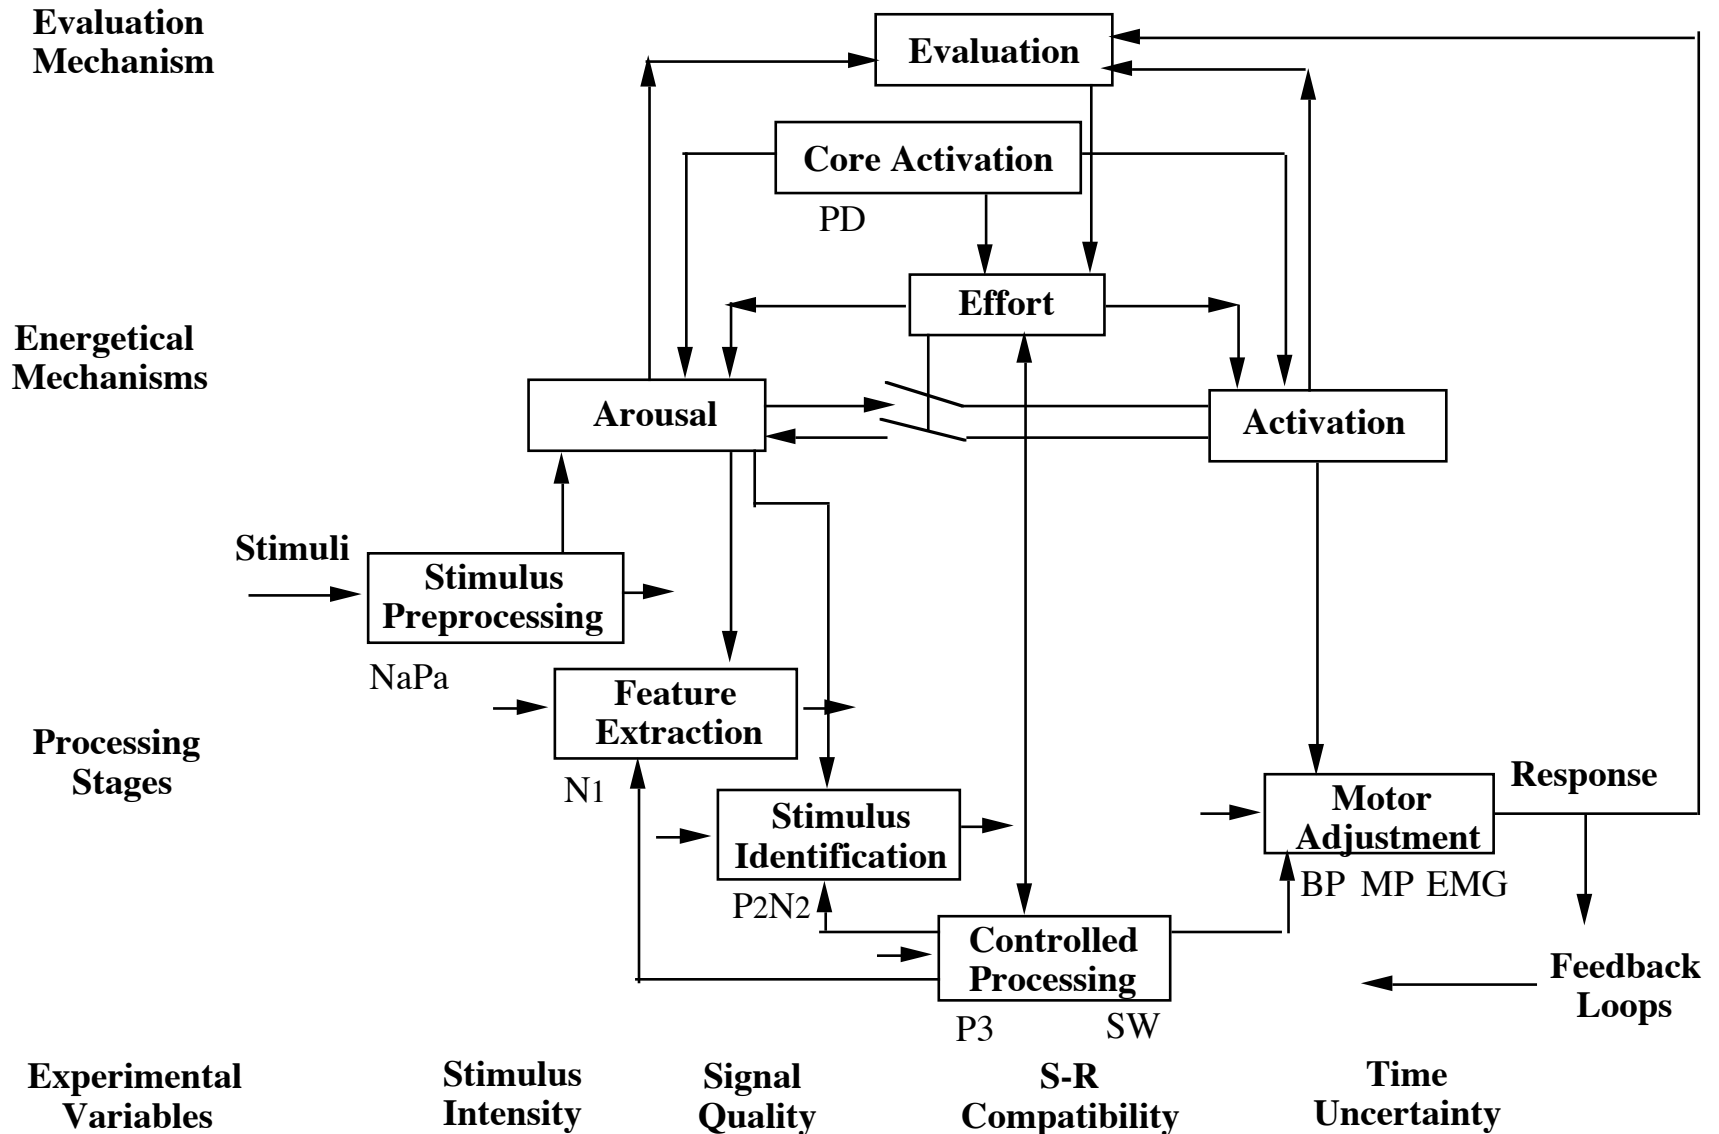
Evaluation Mechanism

Evaluation

Core Activation

PD

Effort

Energetical Mechanisms

Arousal

Activation

Stimuli

Stimulus Preprocessing

NaPa

Feature Extraction

Processing Stages

N1

Stimulus Identification

Motor Adjustment

Response

BP MP EMG

P2N2

Controlled Processing

Feedback Loops

P3

SW

Experimental Variables

Stimulus Intensity

Signal Quality

S-R Compatibility

Time Uncertainty